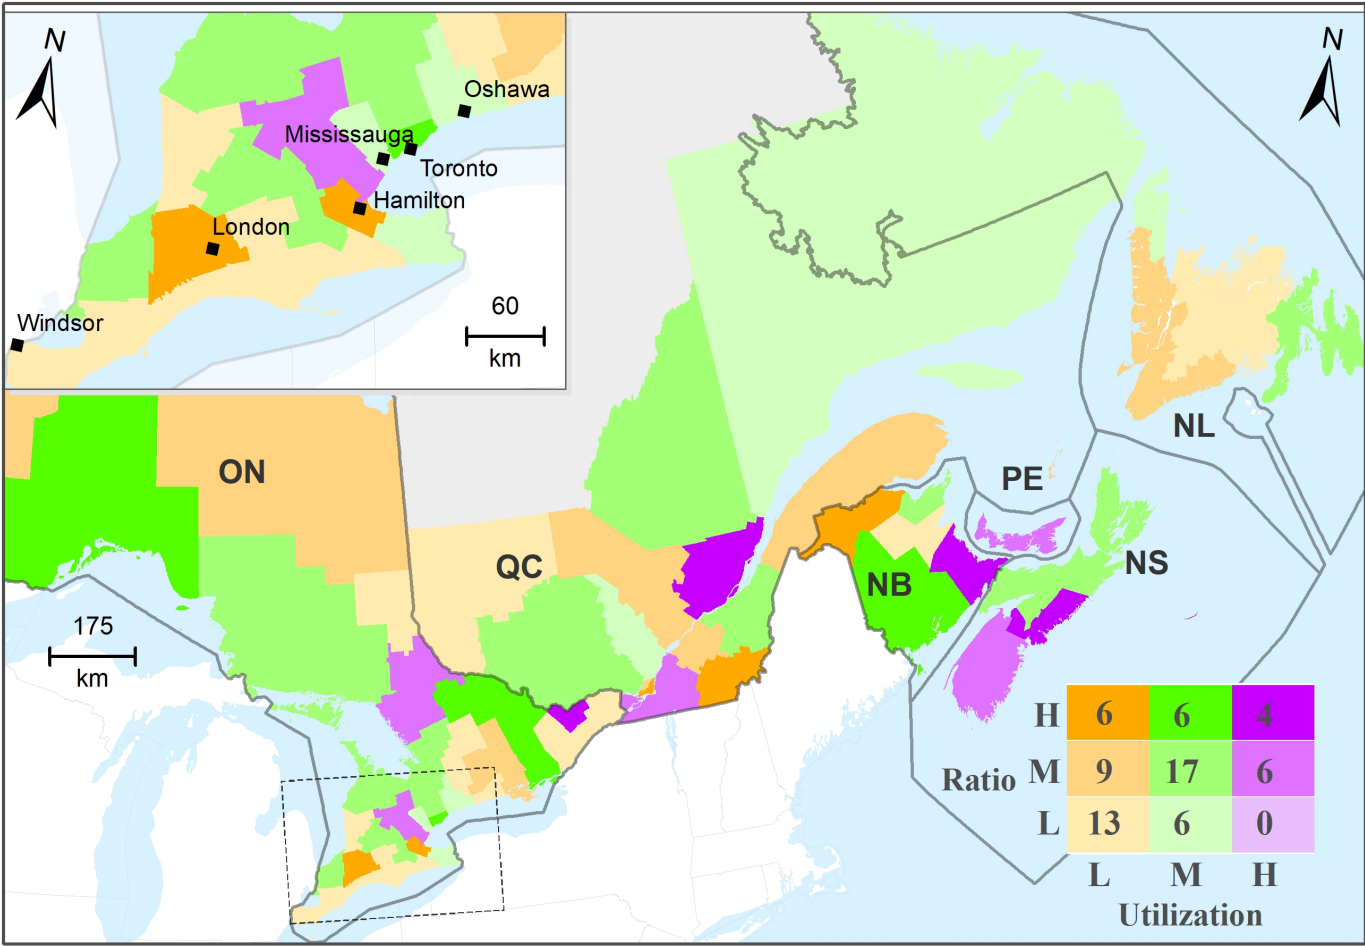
N

Oshawa

Mississauga

Toronto

Hamilton

London

Windsor

60
km

N

ON

QC

NB

PE

NL

NS

175
km

| | | | |
|---|---|---|---|
| H | 6 | 6 | 4 |
| M | 9 | 17 | 6 |
| L | 13 | 6 | 0 |
| | L | M | H |

Ratio

Utilization